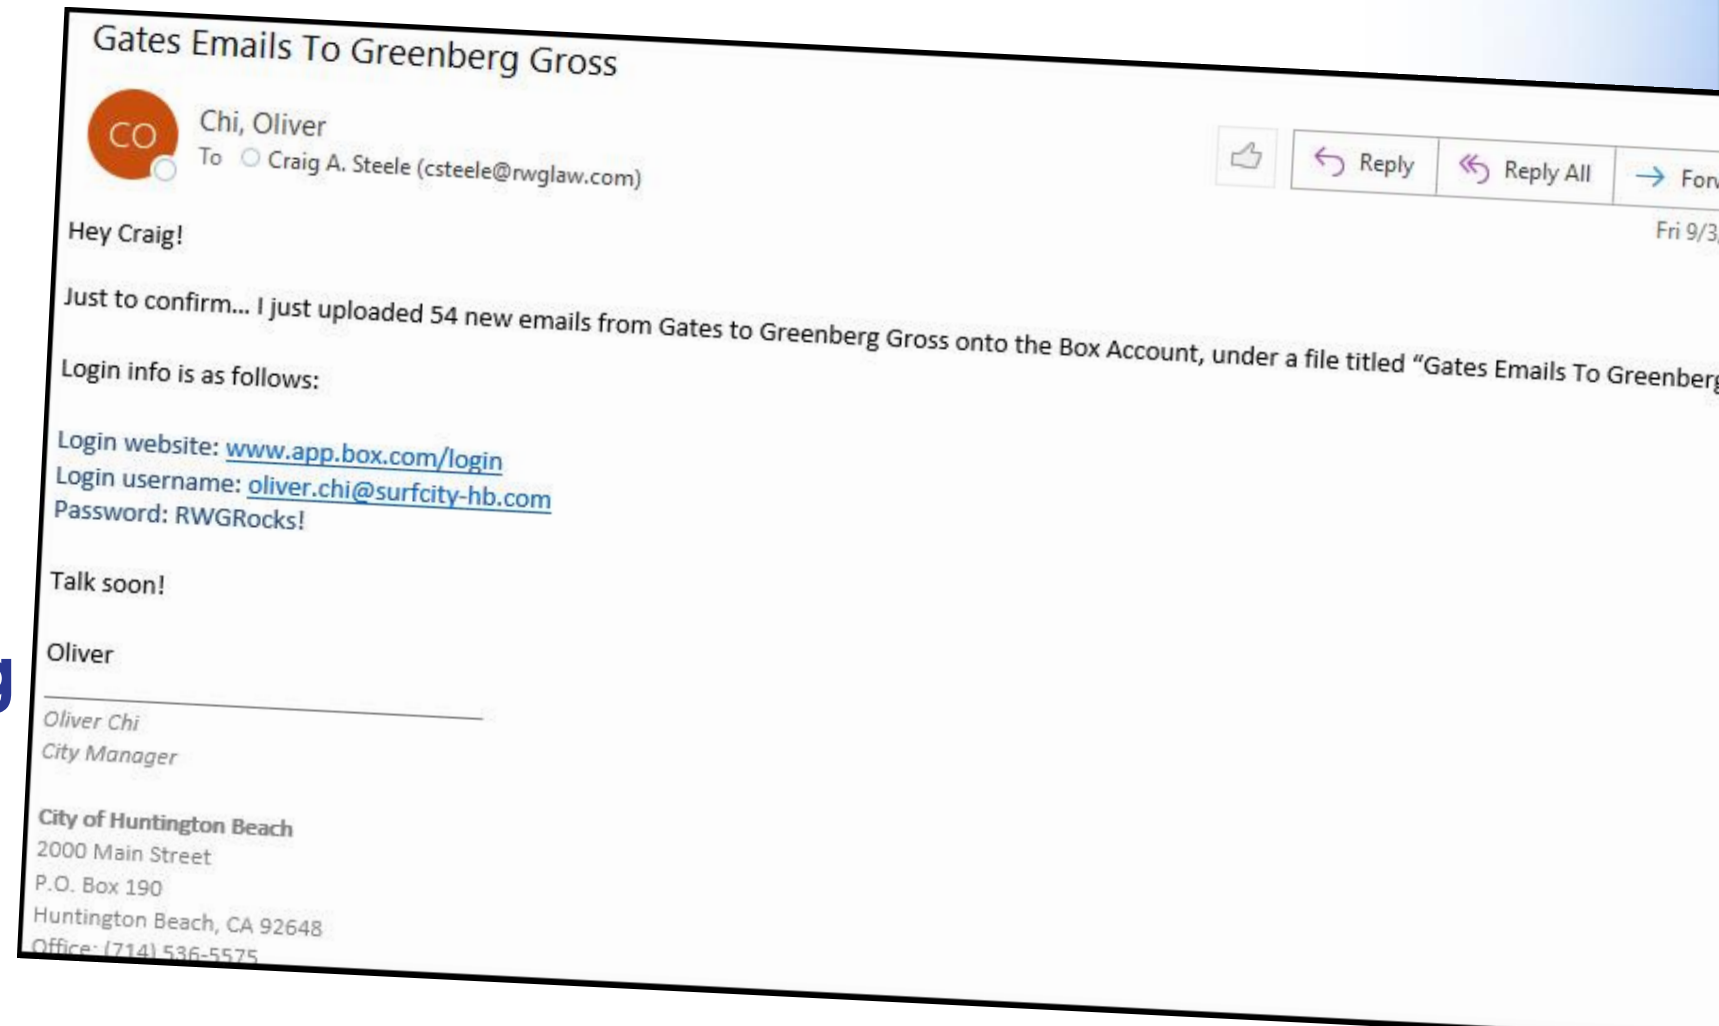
Gates Emails To Greenberg Gross

CO

Chi, Oliver
To Craig A. Steele (csteele@rwglaw.com)

Reply Reply All Fon

Fri 9/3

Hey Craig!

Just to confirm... I just uploaded 54 new emails from Gates to Greenberg Gross onto the Box Account, under a file titled "Gates Emails To Greenberg

Login info is as follows:

Login website: www.app.box.com/login
Login username: oliver.chi@surfcity-hb.com
Password: RWGRocks!

Talk soon!

Oliver

Oliver Chi
City Manager

City of Huntington Beach
2000 Main Street
P.O. Box 190
Huntington Beach, CA 92648
Office: (714) 536-5575